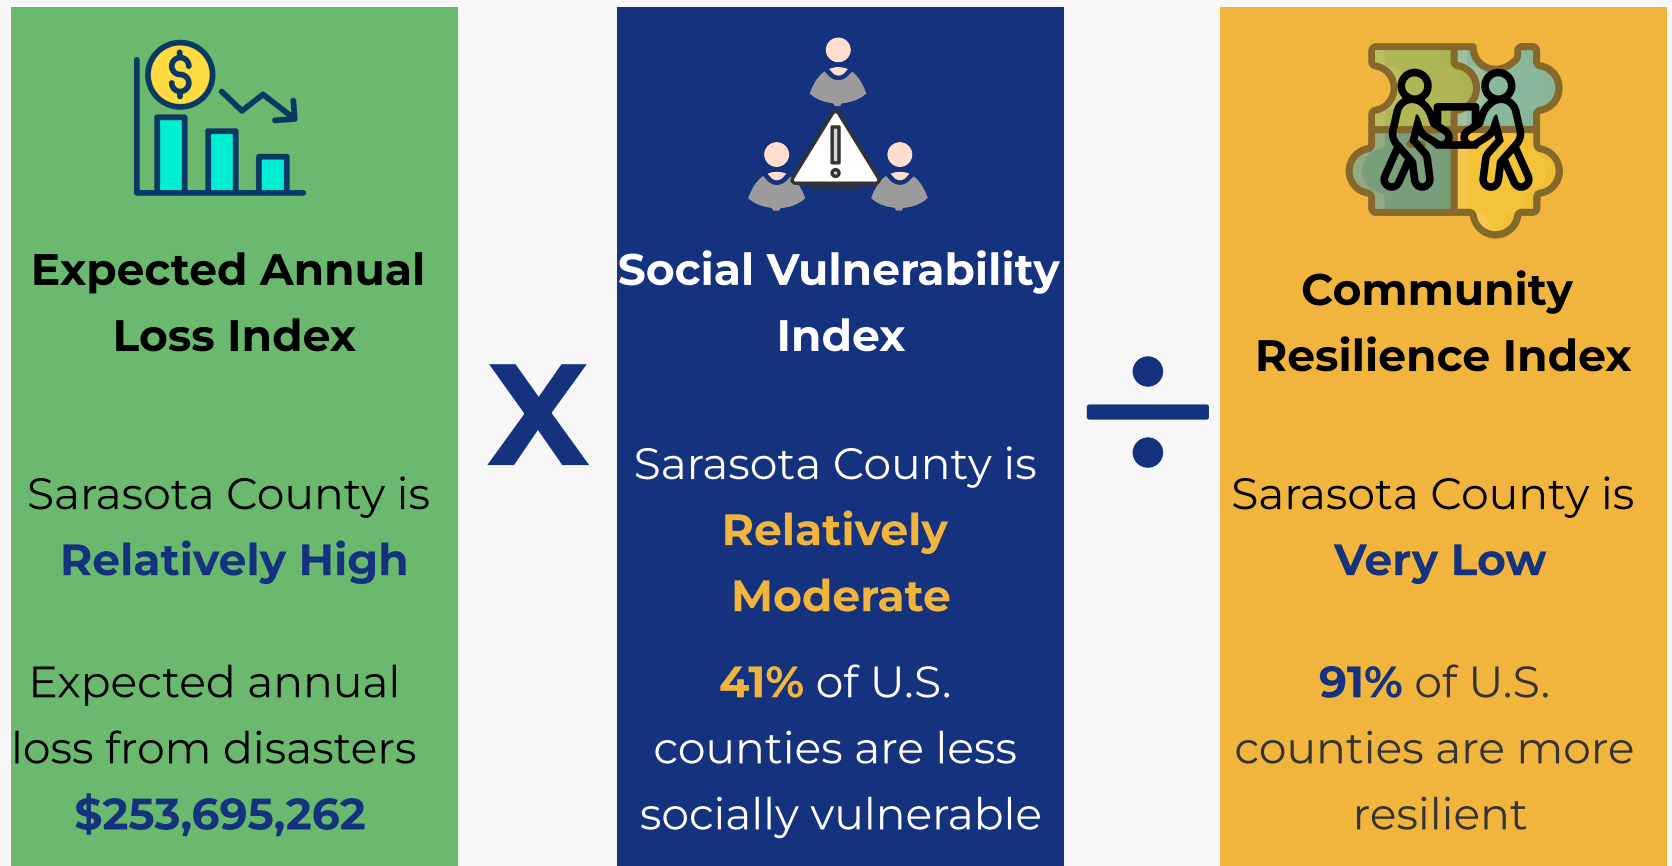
Expected Annual Loss Index

Sarasota County is Relatively High

Expected annual loss from disasters $253,695,262

X

Social Vulnerability Index

Sarasota County is Relatively Moderate

41% of U.S. counties are less socially vulnerable

÷

Community Resilience Index

Sarasota County is Very Low

91% of U.S. counties are more resilient